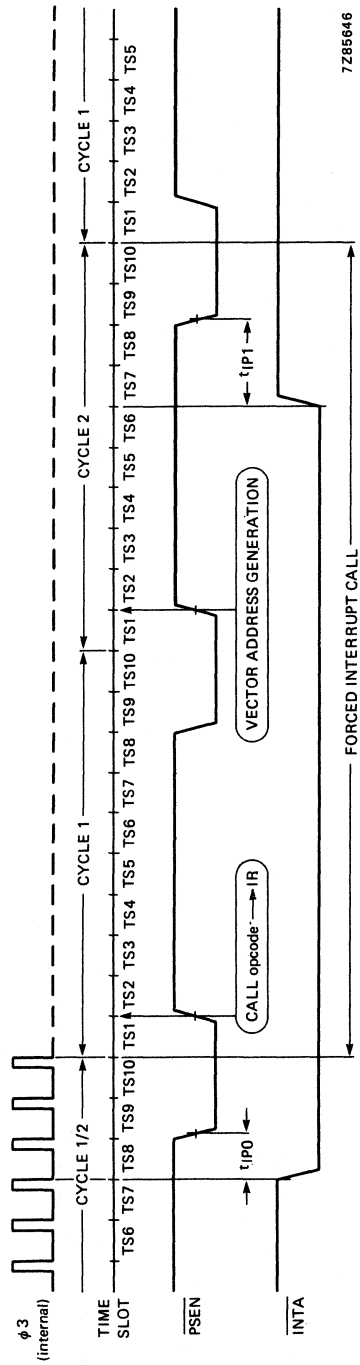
$\phi 3$ (internal)

TIME SLOT

TS6 TS7 TS8 TS9 TS10 TS1 TS2 TS3 TS4 TS5 TS6 TS7 TS8 TS9 TS10 TS1 TS2 TS3 TS4 TS5 TS6 TS7 TS8 TS9 TS10 TS1 TS2 TS3 TS4 TS5

CYCLE 1/2

CYCLE 1

CYCLE 2

CYCLE 1

$\overline{PSEN}$

$\overline{INTA}$

$t_{IP0}$

$t_{IP1}$

CALL opcode → IR

VECTOR ADDRESS GENERATION

FORCED INTERRUPT CALL

7Z85646